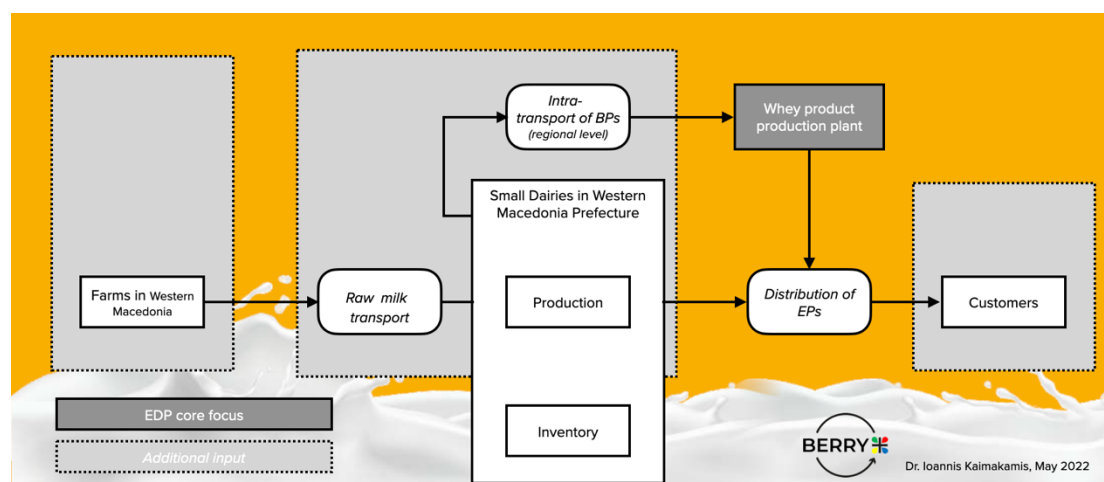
Intra-transport of BPs
(regional level)

Whey product production plant

Small Dairies in Western Macedonia Prefecture

Farms in Western Macedonia

Raw milk transport

Production

Distribution of EPs

Customers

Inventory

EDP core focus

Additional input

BERRY

Dr. Ioannis Kaimakamis, May 2022